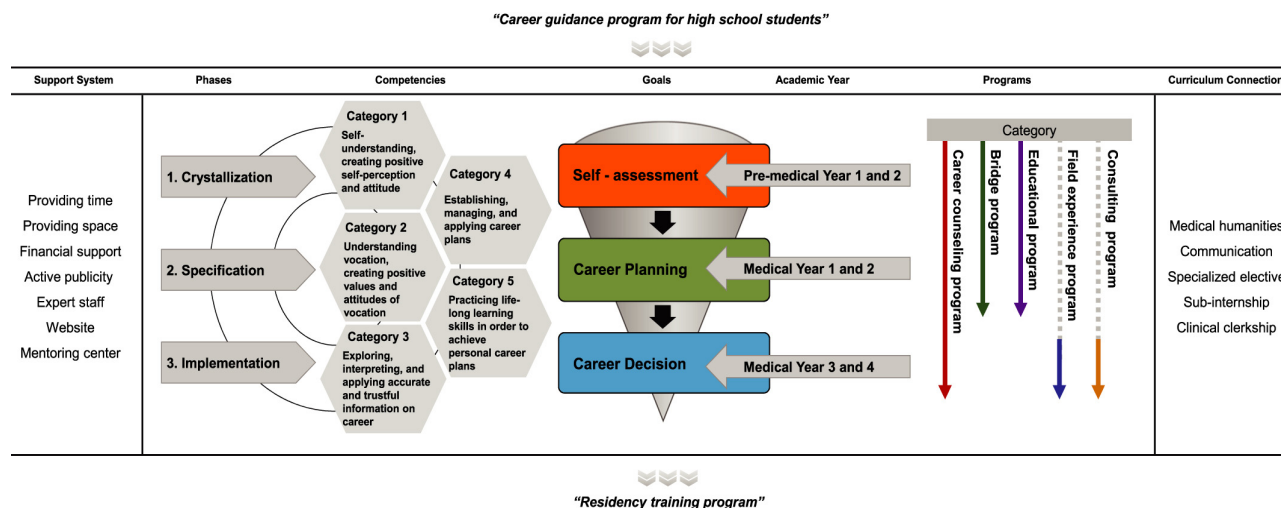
“Career guidance program for high school students”

| Support System | Phases | Competencies | Goals | Academic Year | Programs | Curriculum Connection |
|---|---|---|---|---|---|---|

Providing time
Providing space
Financial support
Active publicity
Expert staff
Website
Mentoring center

1. Crystallization
2. Specification
3. Implementation

Category 1
Self-understanding, creating positive self-perception and attitude

Category 2
Understanding vocation, creating positive values and attitudes of vocation

Category 3
Exploring, interpreting, and applying accurate and trustful information on career

Category 4
Establishing, managing, and applying career plans

Category 5
Practicing life-long learning skills in order to achieve personal career plans

Self - assessment
Pre-medical Year 1 and 2

Career Planning
Medical Year 1 and 2

Career Decision
Medical Year 3 and 4

Category
Career counseling program
Bridge program
Educational program
Field experience program
Consulting program

Medical humanities
Communication
Specialized elective
Sub-internship
Clinical clerkship

“Residency training program”